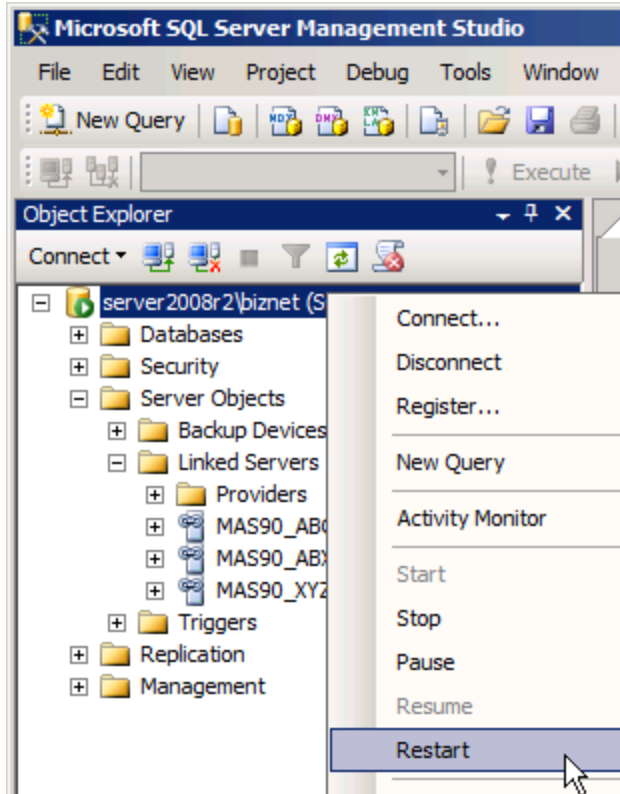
Microsoft SQL Server Management Studio

File Edit View Project Debug Tools Window

New Query

Execute

Object Explorer

Connect

server2008r2\biznet (S

Databases

Security

Server Objects

Backup Devices

Linked Servers

Providers

MAS90_AB

MAS90_AB

MAS90_XY

Triggers

Replication

Management

Connect...

Disconnect

Register...

New Query

Activity Monitor

Start

Stop

Pause

Resume

Restart